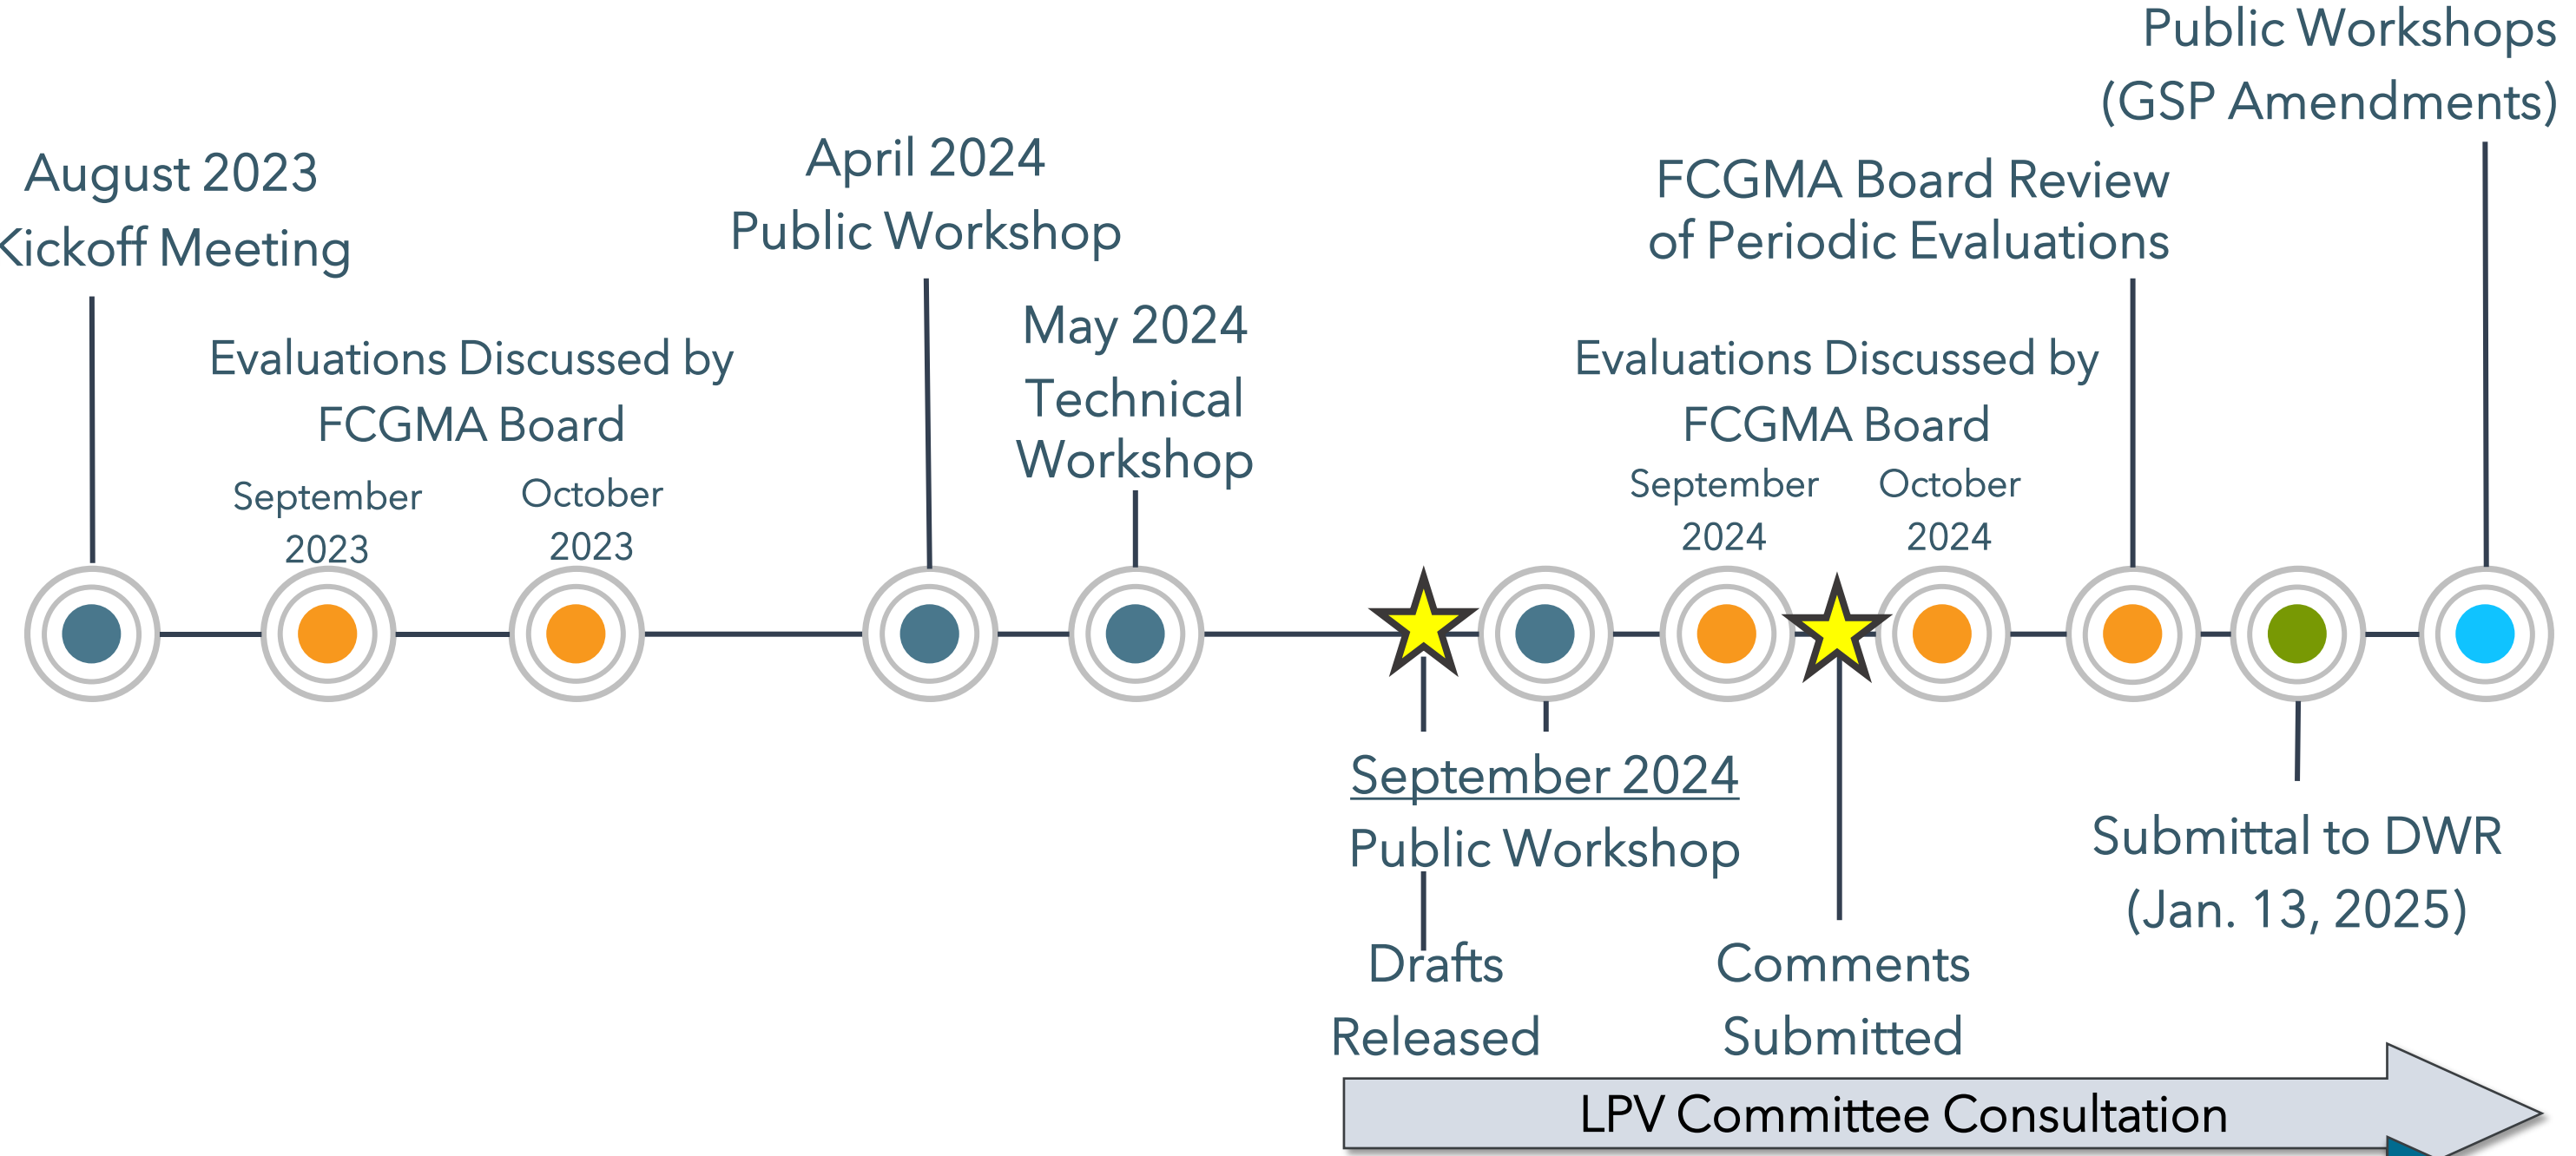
Public Workshops (GSP Amendments)

August 2023 Kickoff Meeting

April 2024 Public Workshop

FCGMA Board Review of Periodic Evaluations

May 2024 Technical Workshop

Evaluations Discussed by FCGMA Board

September 2023

October 2023

Evaluations Discussed by FCGMA Board

September 2024

October 2024

September 2024 Public Workshop

Submittal to DWR (Jan. 13, 2025)

Drafts Released

Comments Submitted

LPV Committee Consultation